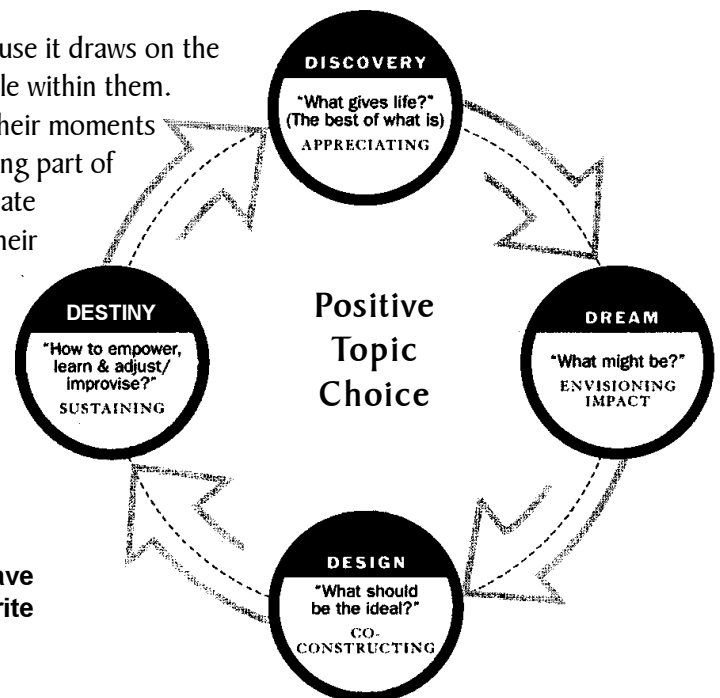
use it draws on the
le within them.
heir moments
ng part of
ate
heir

DISCOVERY
"What gives life?" (The best of what is)
APPRECIATING

DREAM
"What might be?"
ENVISIONING IMPACT

DESIGN
"What should be the ideal?"
CO-CONSTRUCTING

DESTINY
"How to empower, learn & adjust/ improvise?"
SUSTAINING

Positive Topic Choice

ave
rite